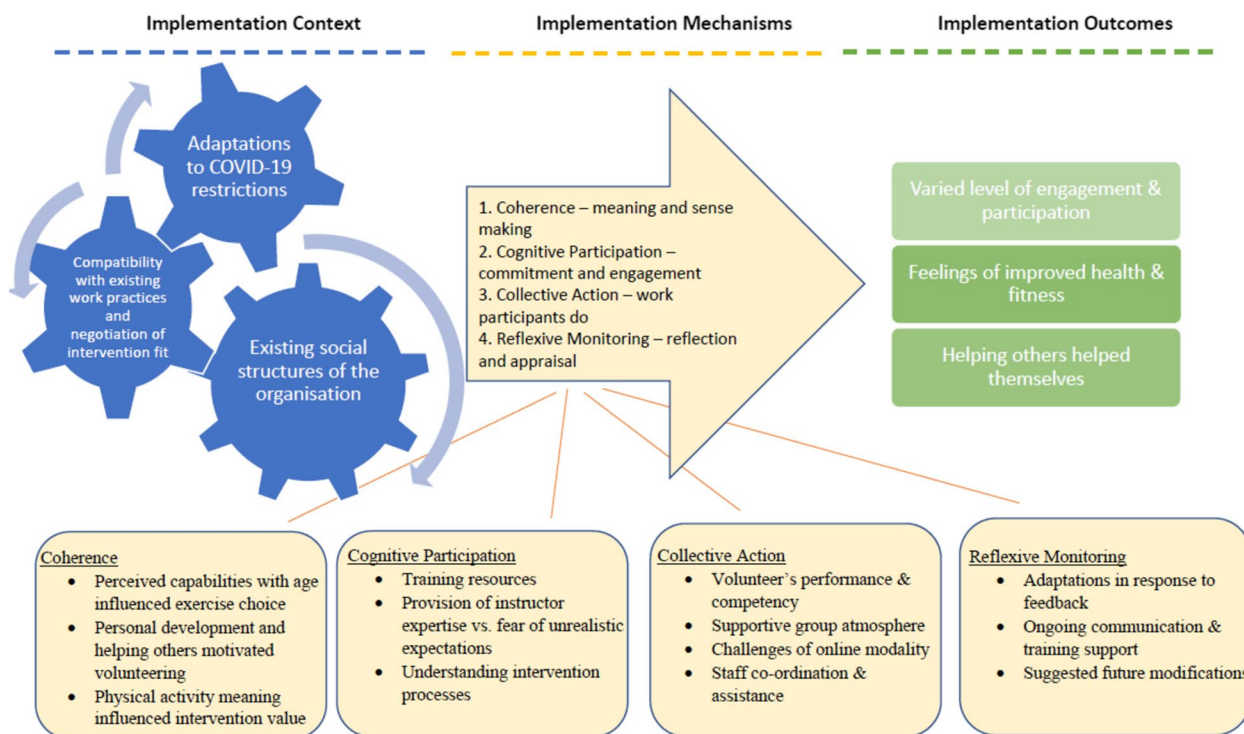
Implementation Context

Implementation Mechanisms

Implementation Outcomes

Adaptations to COVID-19 restrictions

Compatibility with existing work practices and negotiation of intervention fit

Existing social structures of the organisation

1. Coherence – meaning and sense making
2. Cognitive Participation – commitment and engagement
3. Collective Action – work participants do
4. Reflexive Monitoring – reflection and appraisal

Varied level of engagement & participation

Feelings of improved health & fitness

Helping others helped themselves

Coherence
- Perceived capabilities with age influenced exercise choice
- Personal development and helping others motivated volunteering
- Physical activity meaning influenced intervention value

Cognitive Participation
- Training resources
- Provision of instructor expertise vs. fear of unrealistic expectations
- Understanding intervention processes

Collective Action
- Volunteer's performance & competency
- Supportive group atmosphere
- Challenges of online modality
- Staff co-ordination & assistance

Reflexive Monitoring
- Adaptations in response to feedback
- Ongoing communication & training support
- Suggested future modifications